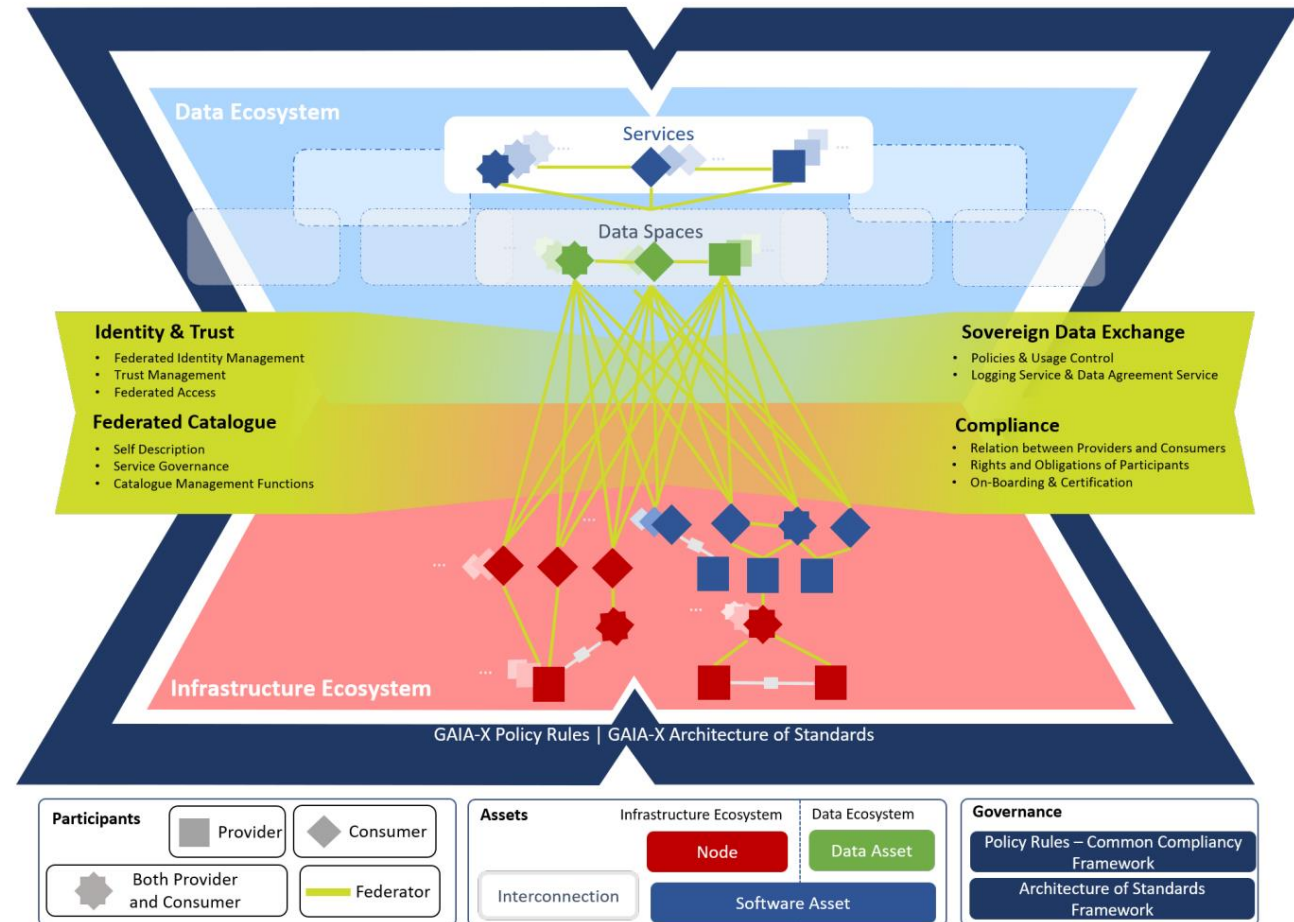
Data Ecosystem

Services

Data Spaces

Identity & Trust
- Federated Identity Management
- Trust Management
- Federated Access

Federated Catalogue
- Self Description
- Service Governance
- Catalogue Management Functions

Sovereign Data Exchange
- Policies & Usage Control
- Logging Service & Data Agreement Service

Compliance
- Relation between Providers and Consumers
- Rights and Obligations of Participants
- On-Boarding & Certification

Infrastructure Ecosystem

GAIA-X Policy Rules | GAIA-X Architecture of Standards

Participants
Provider
Consumer
Both Provider and Consumer
Federator

Assets
Infrastructure Ecosystem
Data Ecosystem
Node
Data Asset
Interconnection
Software Asset

Governance
Policy Rules – Common Compliancy Framework
Architecture of Standards Framework